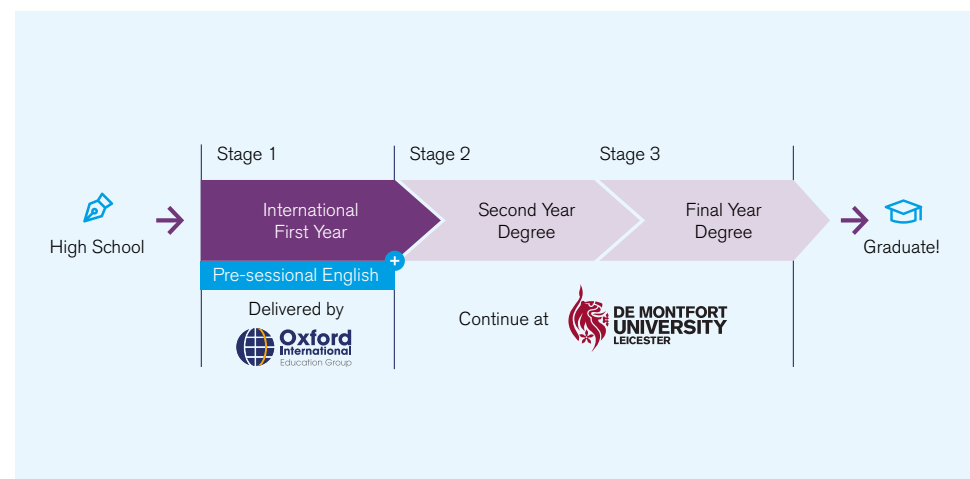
High School

Stage 1

International First Year

Pre-sessional English +

Delivered by

Oxford International Education Group

Stage 2

Second Year Degree

Continue at

DE MONTFORT UNIVERSITY LEICESTER

Stage 3

Final Year Degree

Graduate!